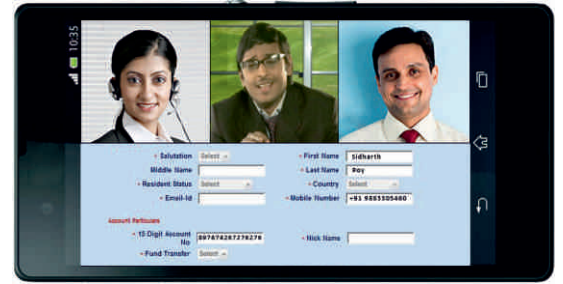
10:35

Salutation Select
First Name Sidharth
Middle Name
Last Name Roy
Resident Status Select
Country Select
Email-Id
Mobile Number +91 9855305460

Account Particulars
15-Digit Account No 887878287278278
Nick Name
Fund Transfer Select